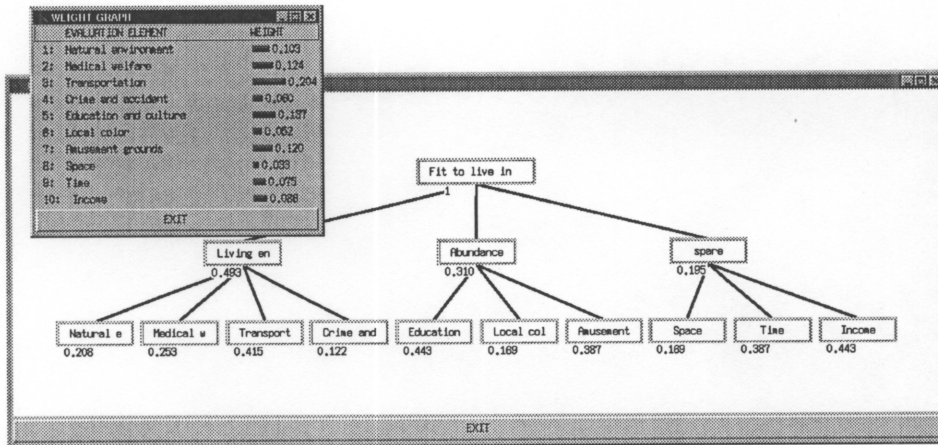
WEIGHT GRAPH

| EVALUATION ELEMENT | WEIGHT |
|---|---|
| 1: Natural environment | 0.103 |
| 2: Medical welfare | 0.124 |
| 3: Transportation | 0.204 |
| 4: Crime and accident | 0.060 |
| 5: Education and culture | 0.137 |
| 6: Local color | 0.052 |
| 7: Amusement grounds | 0.120 |
| 8: Space | 0.033 |
| 9: Time | 0.075 |
| 10: Income | 0.088 |

EXIT

Fit to live in
1

Living en
0.493

Abundance
0.310

spare
0.195

Natural e
0.208

Medical w
0.253

Transport
0.415

Crime and
0.122

Education
0.443

Local col
0.169

Amusement
0.387

Space
0.169

Time
0.387

Income
0.443

EXIT